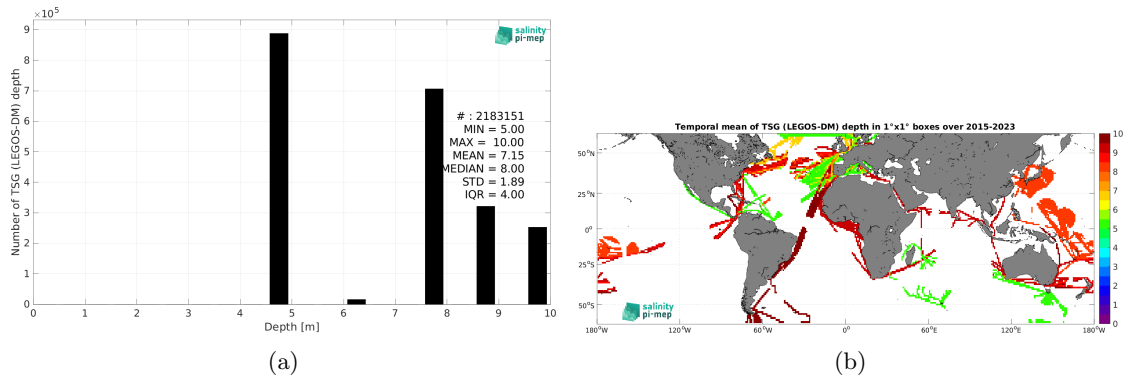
$\times10^5$

salinity pi-mep

Number of TSG (LEGOS-DM) depth

# : 2183151
MIN = 5.00
MAX = 10.00
MEAN = 7.15
MEDIAN = 8.00
STD = 1.89
IQR = 4.00

9, 8, 7, 6, 5, 4, 3, 2, 1, 0

0, 1, 2, 3, 4, 5, 6, 7, 8, 9, 10

Depth [m]

(a)

Temporal mean of TSG (LEGOS-DM) depth in 1°x1° boxes over 2015-2023

50°N, 25°N, 0°, 25°S, 50°S

180°W, 120°W, 60°W, 0°, 60°E, 120°E, 180°W

10, 9, 8, 7, 6, 5, 4, 3, 2, 1, 0

salinity pi-mep

(b)